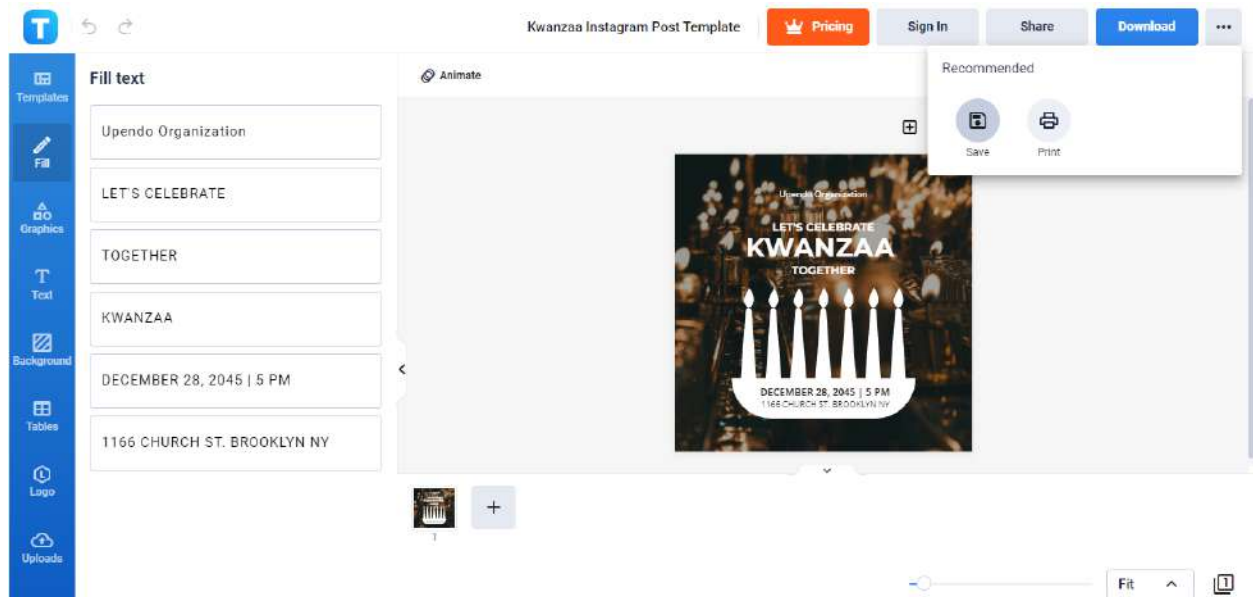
T

Kwanzaa Instagram Post Template

Pricing

Sign In

Share

Download

Templates

Fill

Graphics

Text

Background

Tables

Logo

Uploads

Fill text

Upendo Organization

LET'S CELEBRATE

TOGETHER

KWANZAA

DECEMBER 28, 2045 | 5 PM

1166 CHURCH ST. BROOKLYN NY

Animate

Recommended

Save

Print

Upendo Organization

LET'S CELEBRATE

KWANZAA

TOGETHER

DECEMBER 28, 2045 | 5 PM

1166 CHURCH ST. BROOKLYN NY

1

Fit